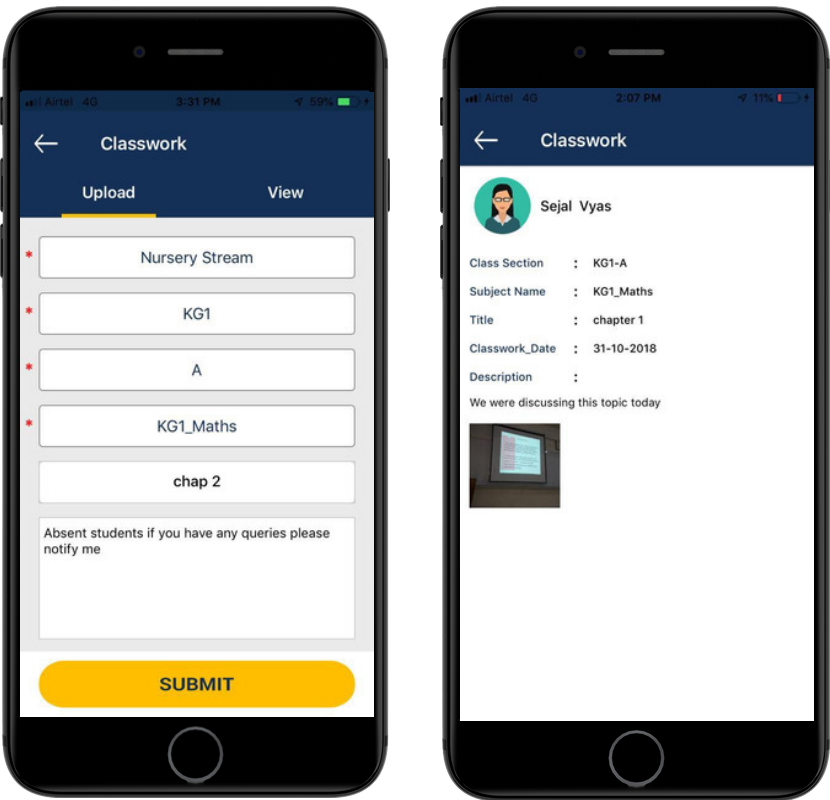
Airtel 4G 3:31 PM 59%

Classwork

Upload View

* Nursery Stream

* KG1

* A

* KG1_Maths

chap 2

Absent students if you have any queries please notify me

SUBMIT

Airtel 4G 2:07 PM 11%

Classwork

Sejal Vyas

Class Section : KG1-A

Subject Name : KG1_Maths

Title : chapter 1

Classwork_Date : 31-10-2018

Description :

We were discussing this topic today